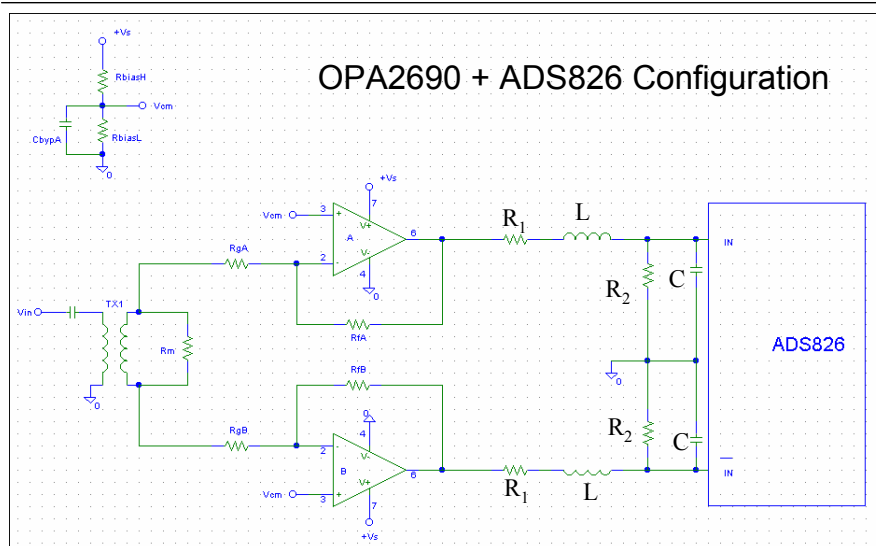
OPA2690 + ADS826 Configuration

+Vs
RbiasH
Vcm
CbypA
RbiasL
0

+Vs
7
Vcm
3
+
V+
A
6
V-
2
-
4
0
RgA
RfA

Vin
TX1
Rm
0

RfB
0
4
RgB
2
-
V-
B
6
Vcm
3
+
V+
7
+Vs

$R_1$
L
$R_2$
C
0
$R_2$
C
$R_1$
L

IN
ADS826
$\overline{IN}$